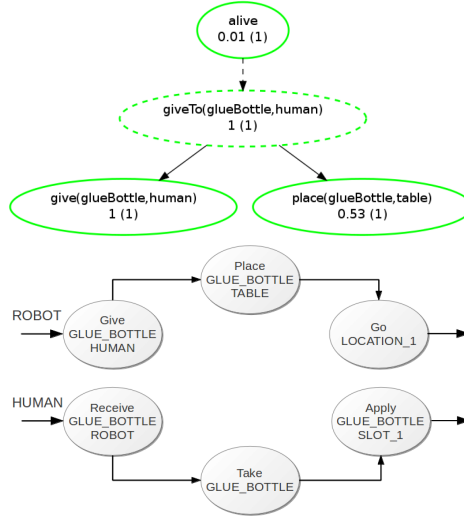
alive
0.01 (1)

giveTo(glueBottle,human)
1 (1)

give(glueBottle,human)
1 (1)

place(glueBottle,table)
0.53 (1)

ROBOT

Give
GLUE_BOTTLE
HUMAN

Place
GLUE_BOTTLE
TABLE

Go
LOCATION_1

HUMAN

Receive
GLUE_BOTTLE
ROBOT

Take
GLUE_BOTTLE

Apply
GLUE_BOTTLE
SLOT_1